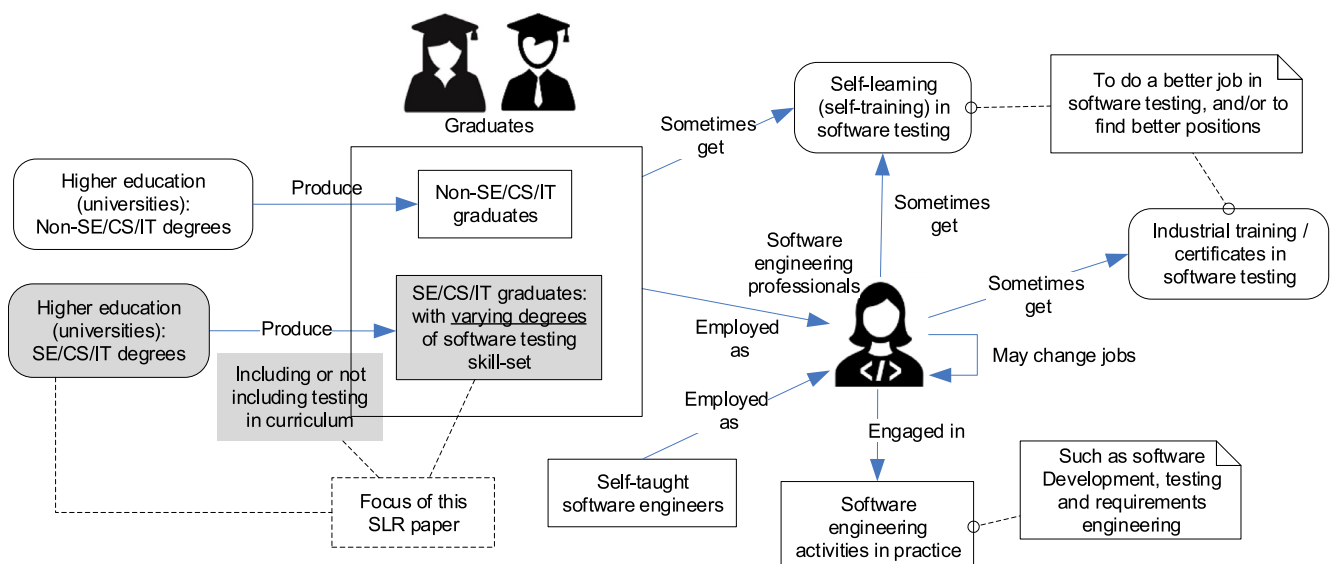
Graduates

Higher education (universities): Non-SE/CS/IT degrees

Produce

Non-SE/CS/IT graduates

Higher education (universities): SE/CS/IT degrees

Produce

SE/CS/IT graduates: with varying degrees of software testing skill-set

Including or not including testing in curriculum

Focus of this SLR paper

Sometimes get

Self-learning (self-training) in software testing

To do a better job in software testing, and/or to find better positions

Sometimes get

Industrial training / certificates in software testing

Software engineering professionals

Sometimes get

Employed as

May change jobs

Employed as

Self-taught software engineers

Engaged in

Software engineering activities in practice

Such as software Development, testing and requirements engineering